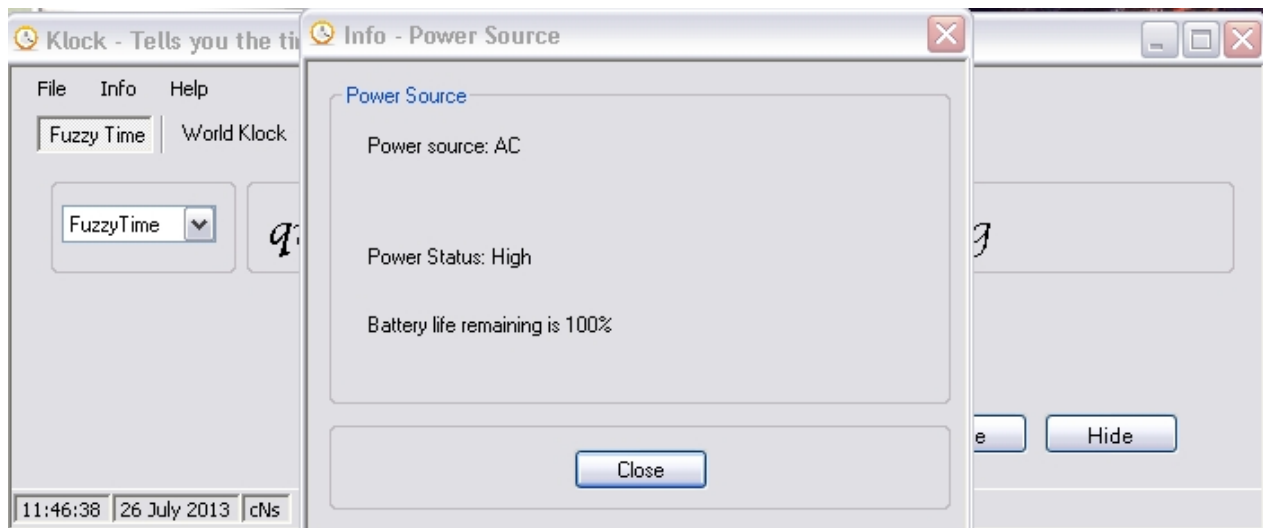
Klock - Tells you the ti

File Info Help

Fuzzy Time World Klock

FuzzyTime

q

g

e Hide

11:46:38 26 July 2013 cNs

Info - Power Source

Power Source

Power source: AC

Power Status: High

Battery life remaining is 100%

Close